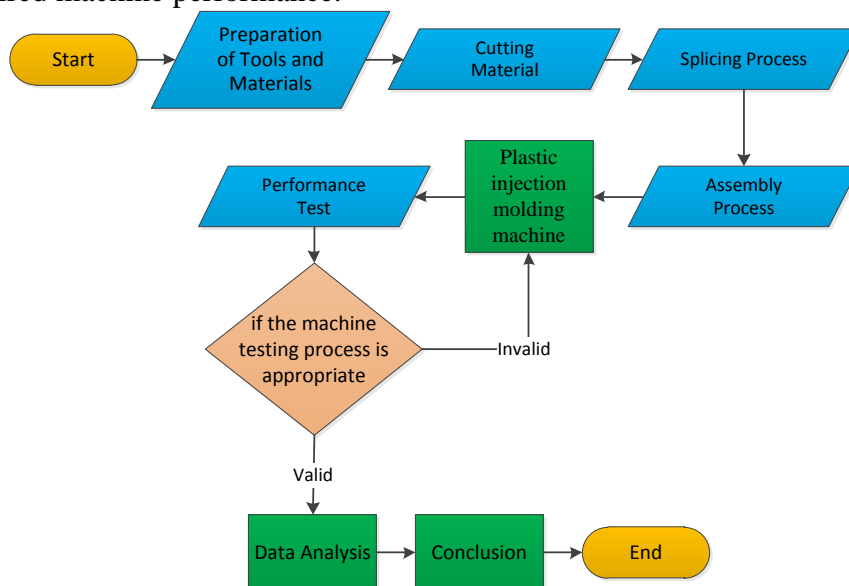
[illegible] machine performance.

Start

Preparation of Tools and Materials

Cutting Material

Splicing Process

Assembly Process

Plastic injection molding machine

Performance Test

if the machine testing process is appropriate

Invalid

Valid

Data Analysis

Conclusion

End